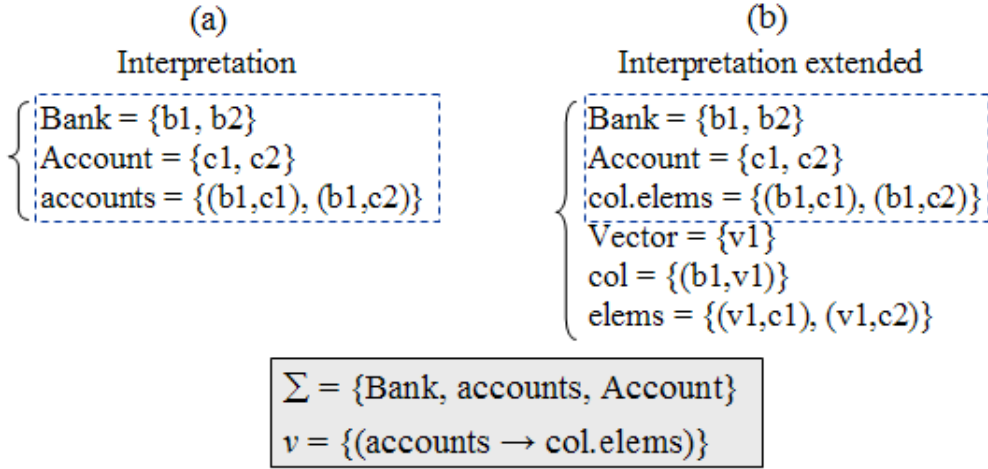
(a)
Interpretation

Bank = {b1, b2}
Account = {c1, c2}
accounts = {(b1,c1), (b1,c2)}

(b)
Interpretation extended

Bank = {b1, b2}
Account = {c1, c2}
col.elems = {(b1,c1), (b1,c2)}
Vector = {v1}
col = {(b1,v1)}
elems = {(v1,c1), (v1,c2)}

$\sum$ = {Bank, accounts, Account}
$\nu$ = {(accounts $\rightarrow$ col.elems)}